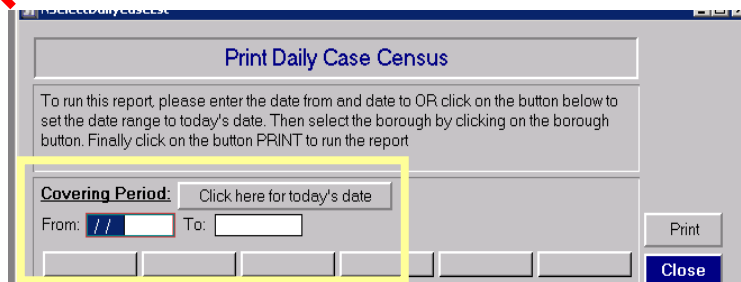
Print Daily Case Census

To run this report, please enter the date from and date to OR click on the button below to set the date range to today's date. Then select the borough by clicking on the borough button. Finally click on the button PRINT to run the report

Covering Period: Click here for today's date

From: / / To:

Print

Close